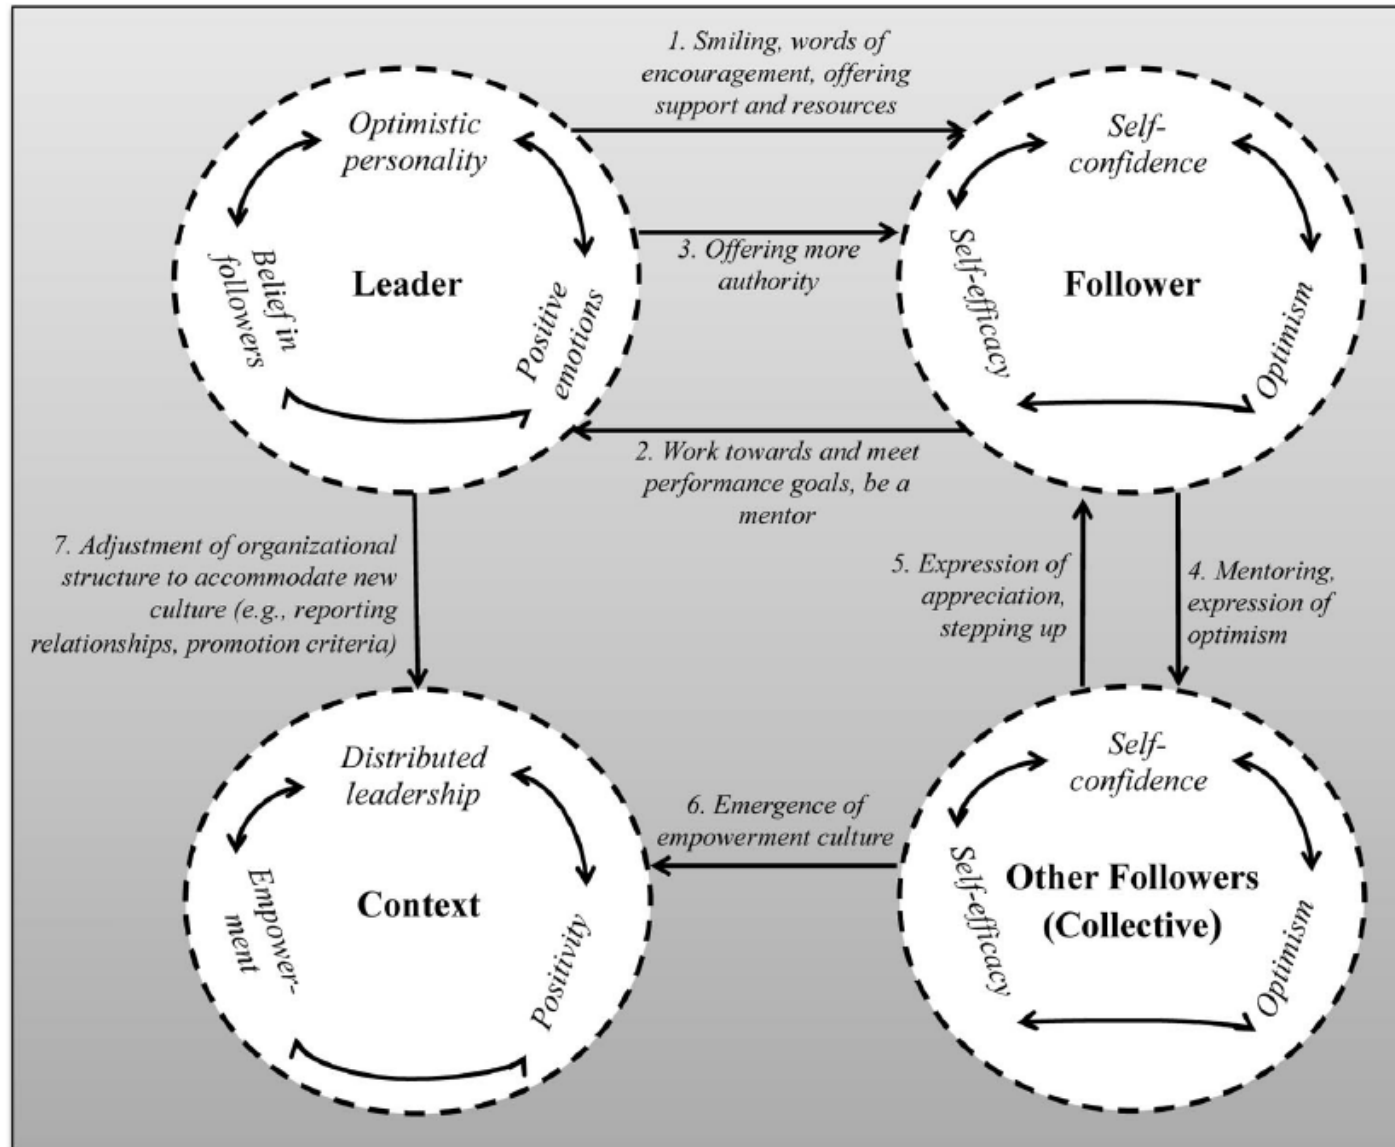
1. Smiling, words of encouragement, offering support and resources

Optimistic personality

Belief in followers

Leader

Positive emotions

3. Offering more authority

Self-confidence

Self-efficacy

Follower

Optimism

2. Work towards and meet performance goals, be a mentor

7. Adjustment of organizational structure to accommodate new culture (e.g., reporting relationships, promotion criteria)

5. Expression of appreciation, stepping up

4. Mentoring, expression of optimism

Distributed leadership

Empowerment

Context

Positivity

6. Emergence of empowerment culture

Self-confidence

Self-efficacy

Other Followers (Collective)

Optimism